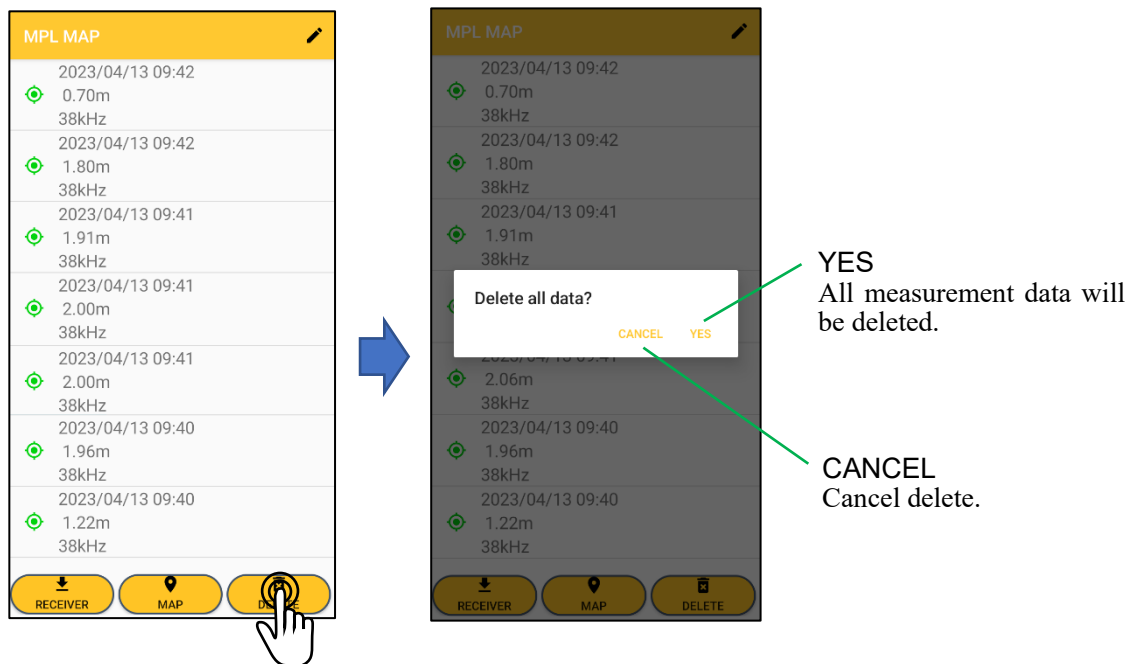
MPL MAP

2023/04/13 09:42
0.70m
38kHz

2023/04/13 09:42
1.80m
38kHz

2023/04/13 09:41
1.91m
38kHz

2023/04/13 09:41
2.00m
38kHz

2023/04/13 09:41
2.00m
38kHz

2023/04/13 09:40
1.96m
38kHz

2023/04/13 09:40
1.22m
38kHz

RECEIVER MAP DE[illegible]E

MPL MAP

2023/04/13 09:42
0.70m
38kHz

2023/04/13 09:42
1.80m
38kHz

2023/04/13 09:41
1.91m
38kHz

Delete all data?

CANCEL YES

2.06m
38kHz

2023/04/13 09:40
1.96m
38kHz

2023/04/13 09:40
1.22m
38kHz

RECEIVER MAP DELETE

YES
All measurement data will be deleted.

CANCEL
Cancel delete.